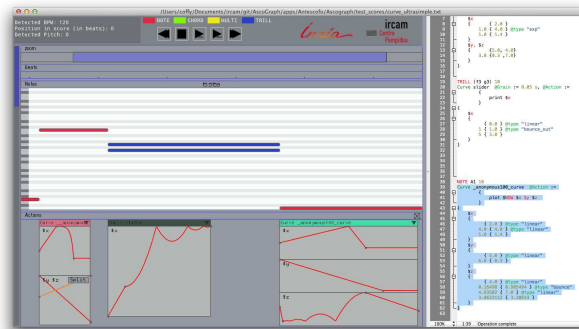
/Users/coffy/Documents/ircam/git/AscoGraph/apps/Antescofo/Ascograph/test_scores/curve_ultrasimple.txt

Detected BPM: 120
Position in score (in beats): 0
Detected Pitch: 0

NOTE CHORD MULTI TRILL

Inria

ircam
Centre Pompidou

zoom
Beats
Notes

Actions

Curve __anonymous
$x
$y $z
Split
Curve __anonymous100_curve
$x
$y
$z

$x
{ 2.0 }
1.0 { 4.0 } @type "exp"
1.0 { 1.0 }
}
$y, $z
{
{ 1.0, 4.0}
1.0 {0.3 ,7.0}
}
}

TRILL (F3 G3) 10
Curve slider @Grain := 0.05 s, @Action :=
{
print $x
}
{
$x
{
{ 0.0 } @type "linear"
1 { 1.0 } @type "bounce_out"
1 { 0.0 }
}
}

NOTE A1 10
Curve __anonymous100_curve @Action :=
{
plot $NOW $x $y $z
}
{
$x
{
{ 1.0 } @type "linear"
1.0 { 4.0 } @type "linear"
1.0 { 1.0 }
}
$y
{
{ 1.0 } @type "linear"
1.0 { 0.5 }
}
$z
{
{ 1.0 } @type "linear"
0.34409 { 0.530604 } @type "bounce"
0.65591 { 1.0 } @type "linear"
0.0012112 { 1.0894 }
}
}

100% 1:39 Operation complete